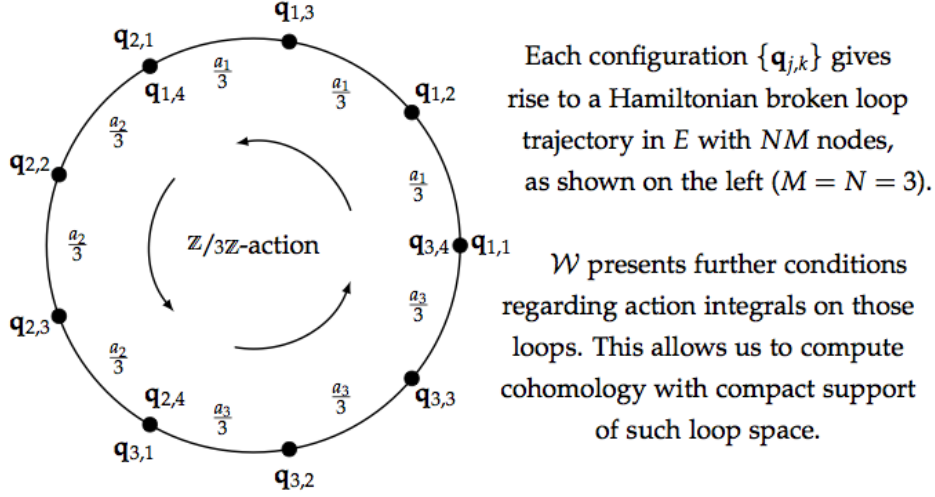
$\mathbf{q}_{1,3}$
$\mathbf{q}_{2,1}$
$\frac{a_1}{3}$
$\mathbf{q}_{1,4}$
$\frac{a_1}{3}$
$\mathbf{q}_{1,2}$
$\frac{a_2}{3}$
$\mathbf{q}_{2,2}$
$\frac{a_1}{3}$
$\mathbb{Z}/3\mathbb{Z}$-action
$\frac{a_2}{3}$
$\mathbf{q}_{3,4}$ $\mathbf{q}_{1,1}$
$\frac{a_3}{3}$
$\mathbf{q}_{2,3}$
$\frac{a_2}{3}$
$\mathbf{q}_{3,3}$
$\mathbf{q}_{2,4}$
$\frac{a_3}{3}$
$\frac{a_3}{3}$
$\mathbf{q}_{3,1}$
$\mathbf{q}_{3,2}$

Each configuration $\{\mathbf{q}_{j,k}\}$ gives rise to a Hamiltonian broken loop trajectory in $E$ with $NM$ nodes, as shown on the left ($M = N = 3$).

$\mathcal{W}$ presents further conditions regarding action integrals on those loops. This allows us to compute cohomology with compact support of such loop space.